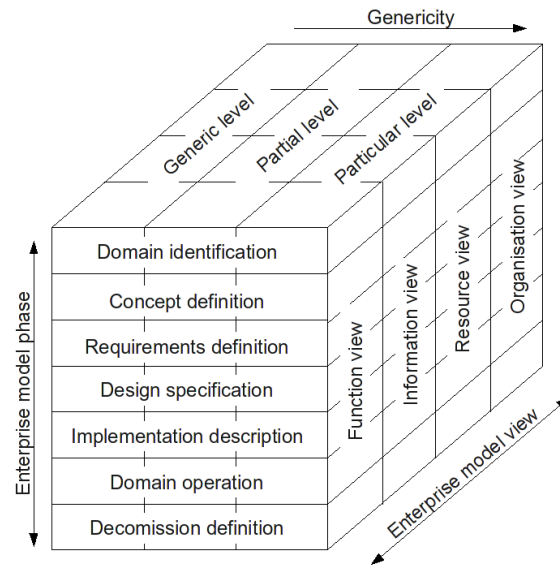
Genericity

Generic level
Partial level
Particular level

Enterprise model phase

Domain identification
Concept definition
Requirements definition
Design specification
Implementation description
Domain operation
Decomission definition

Function view
Information view
Resource view
Organisation view

Enterprise model view